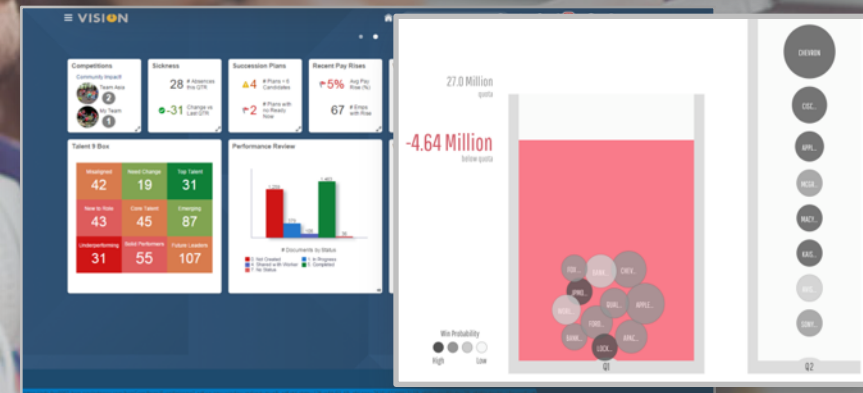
≡ VISION

Competitions
Community Impact
Team Asia 2
My Team 1

Sickness
28 # Absences this QTR
-31 Change vs Last QTR

Succession Plans
4 # Plans < 6 Candidates
2 # Plans with no Ready Now

Recent Pay Rises
5% Avg Pay Rise (%)
67 # Emps with Rise

Talent 9 Box

| Misaligned | Need Change | Top Talent |
|---|---|---|
| 42 | 19 | 31 |
| New to Role | Core Talent | Emerging |
| 43 | 45 | 87 |
| Underperforming | Solid Performers | Future Leaders |
| 31 | 55 | 107 |

Performance Review
# Documents by Status
1. Not Created
4. Shared with Worker
7. No Status
3. In Progress
5. Completed

27.0 Million
quota

-4.64 Million
below quota

FOX... DANA... CHEV... APPLE... BOE... JPMO... HEW... FORD... BANK... AMC... LOCK...

Win Probability
High Low

Q1

CHEVRON
CISC...
APPL...
MICR...
MACY...
KAIS...
GEIC...
CONT...

Q2